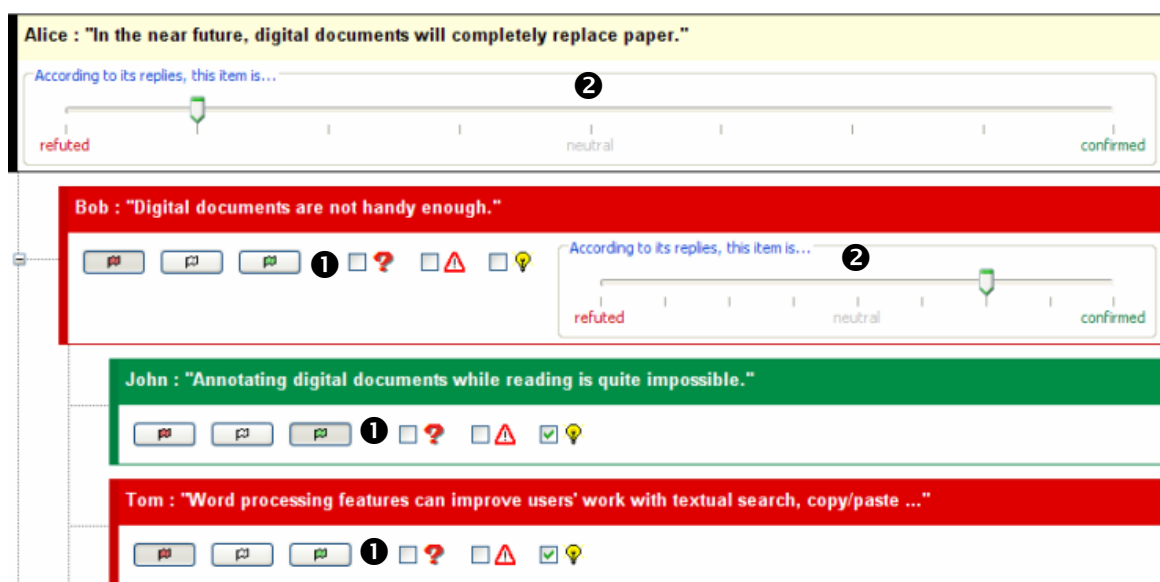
Alice : "In the near future, digital documents will completely replace paper."

According to its replies, this item is...

❷

refuted

neutral

confirmed

Bob : "Digital documents are not handy enough."

❶

According to its replies, this item is...

❷

refuted

neutral

confirmed

John : "Annotating digital documents while reading is quite impossible."

❶

Tom : "Word processing features can improve users' work with textual search, copy/paste ..."

❶